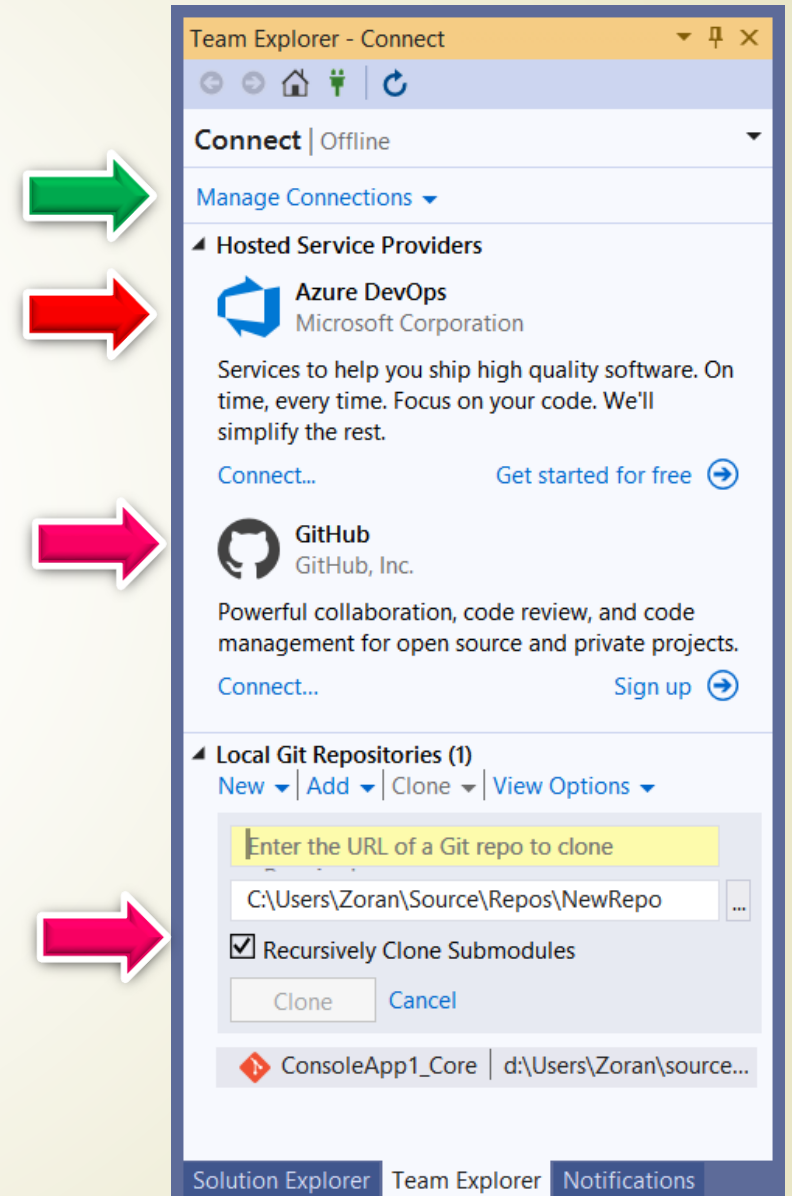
Team Explorer - Connect

Connect | Offline

Manage Connections

Hosted Service Providers

Azure DevOps
Microsoft Corporation

Services to help you ship high quality software. On time, every time. Focus on your code. We'll simplify the rest.

Connect...
Get started for free

GitHub
GitHub, Inc.

Powerful collaboration, code review, and code management for open source and private projects.

Connect...
Sign up

Local Git Repositories (1)
New | Add | Clone | View Options

Enter the URL of a Git repo to clone

C:\Users\Zoran\Source\Repos\NewRepo ...

Recursively Clone Submodules

Clone Cancel

ConsoleApp1_Core | d:\Users\Zoran\source...

Solution Explorer Team Explorer Notifications